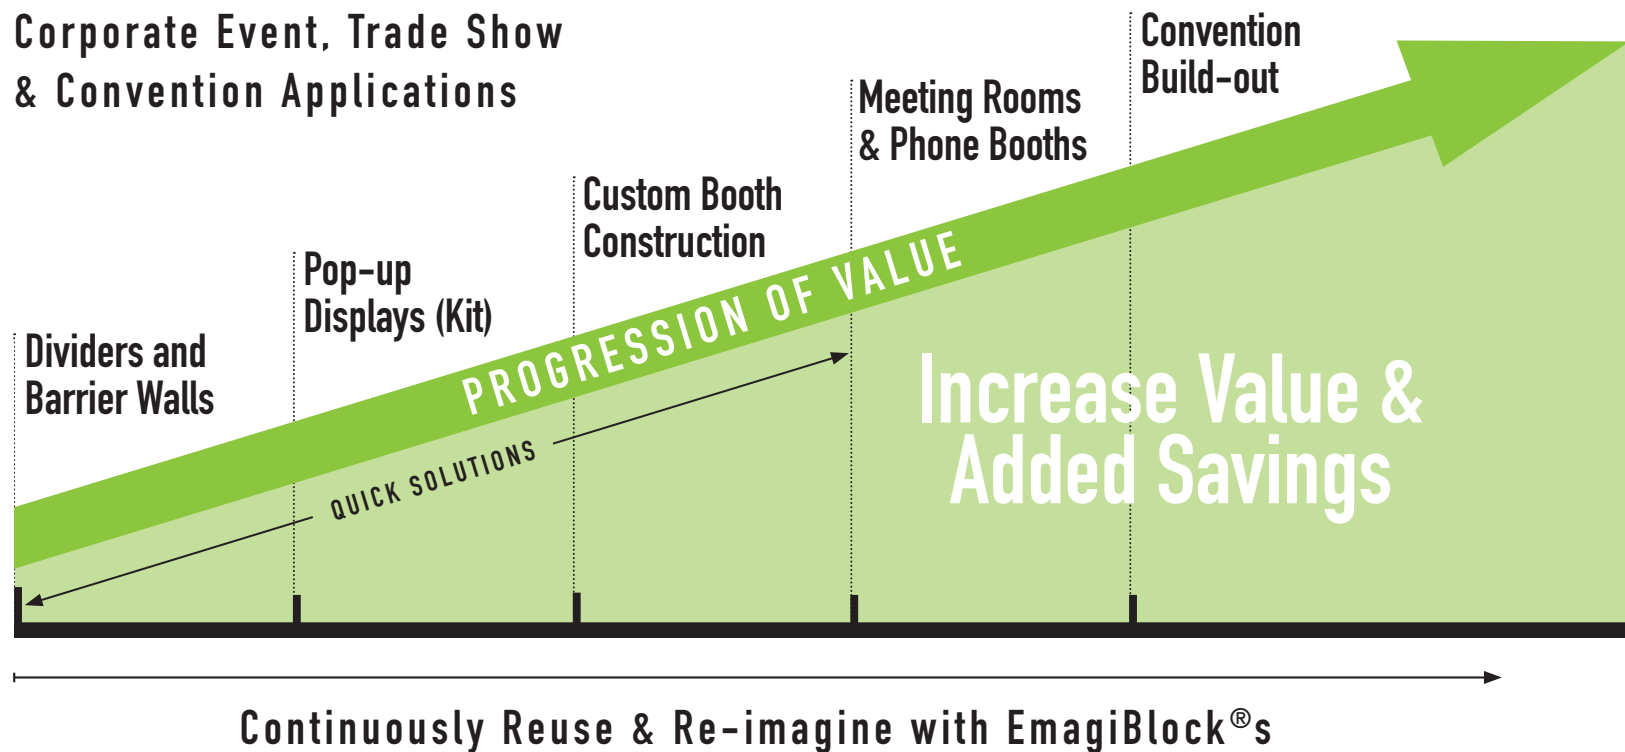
Corporate Event, Trade Show & Convention Applications

Convention Build-out

Meeting Rooms & Phone Booths

Custom Booth Construction

Pop-up Displays (Kit)

Dividers and Barrier Walls

PROGRESSION OF VALUE

QUICK SOLUTIONS

Increase Value & Added Savings

Continuously Reuse & Re-imagine with EmagiBlock®s